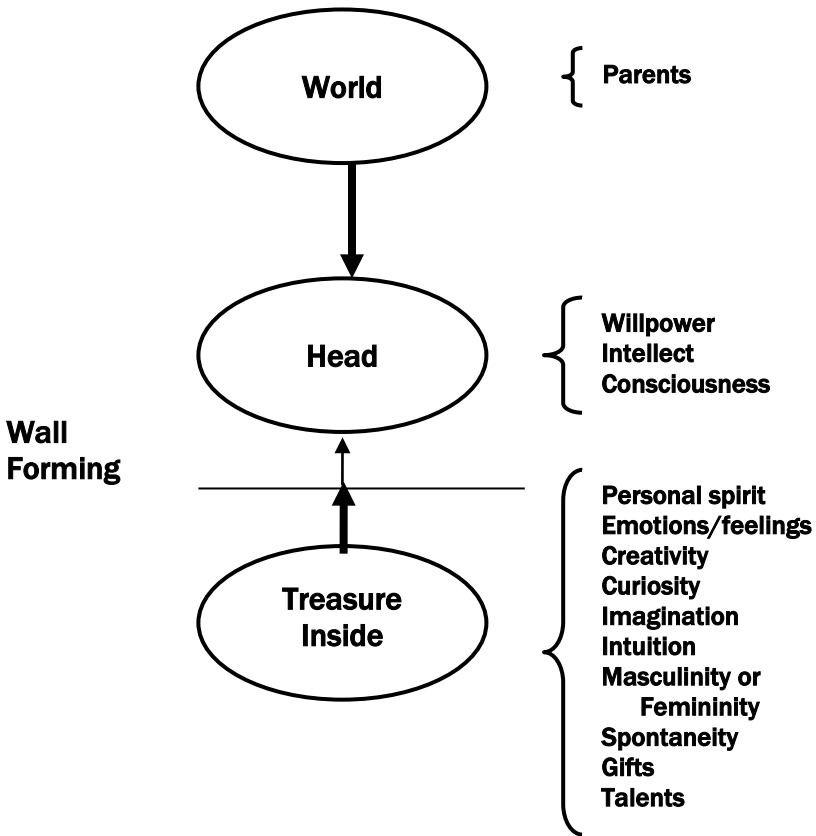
World

Parents

Head

Willpower
Intellect
Consciousness

Wall
Forming

Treasure
Inside

Personal spirit
Emotions/feelings
Creativity
Curiosity
Imagination
Intuition
Masculinity or
Femininity
Spontaneity
Gifts
Talents